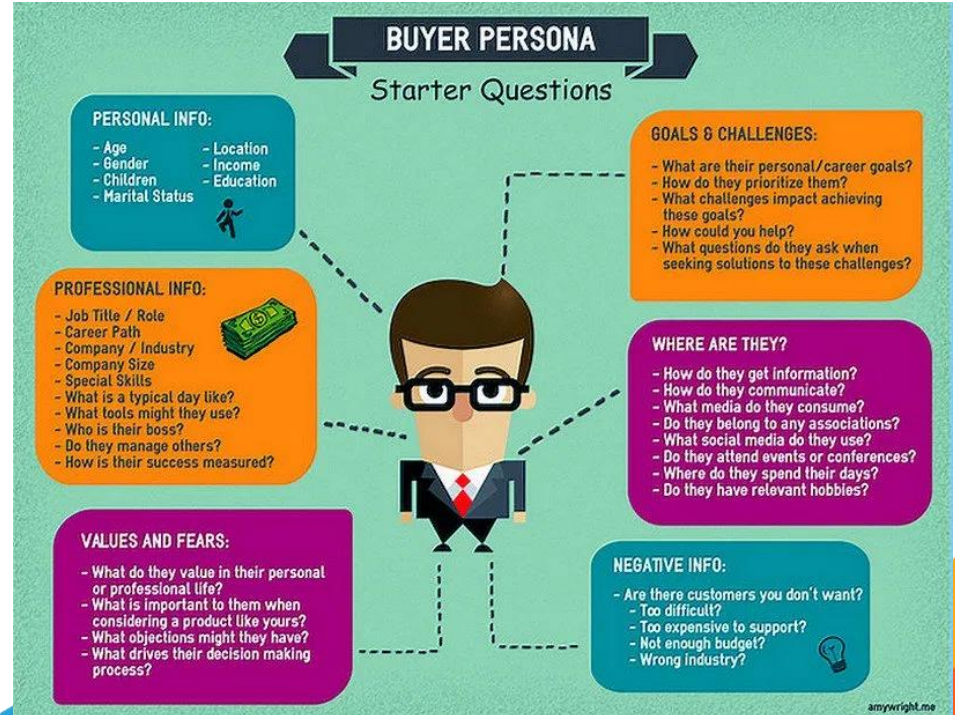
BUYER PERSONA
Starter Questions

PERSONAL INFO:
- Age
- Gender
- Children
- Marital Status
- Location
- Income
- Education

GOALS & CHALLENGES:
- What are their personal/career goals?
- How do they prioritize them?
- What challenges impact achieving these goals?
- How could you help?
- What questions do they ask when seeking solutions to these challenges?

PROFESSIONAL INFO:
- Job Title / Role
- Career Path
- Company / Industry
- Company Size
- Special Skills
- What is a typical day like?
- What tools might they use?
- Who is their boss?
- Do they manage others?
- How is their success measured?

WHERE ARE THEY?
- How do they get information?
- How do they communicate?
- What media do they consume?
- Do they belong to any associations?
- What social media do they use?
- Do they attend events or conferences?
- Where do they spend their days?
- Do they have relevant hobbies?

VALUES AND FEARS:
- What do they value in their personal or professional life?
- What is important to them when considering a product like yours?
- What objections might they have?
- What drives their decision making process?

NEGATIVE INFO:
- Are there customers you don't want?
- Too difficult?
- Too expensive to support?
- Not enough budget?
- Wrong industry?

amywright.me